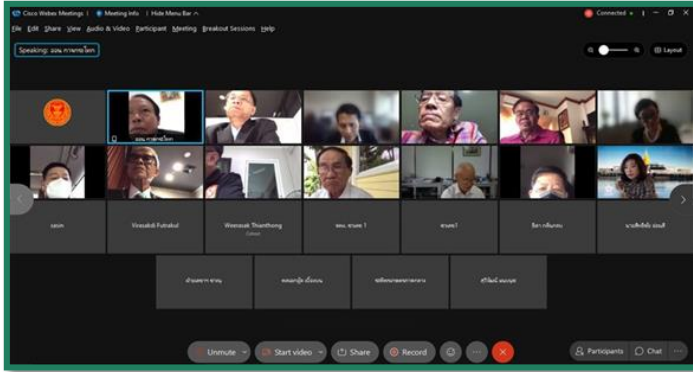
Cisco Webex Meetings | Meeting Info | Hide Menu Bar ^

Connected

File Edit Share View Audio & Video Participant Meeting Breakout Sessions Help

Speaking: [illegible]

Layout

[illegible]

sasin

Virasakdi Futrakul

Weerasak Thianthong

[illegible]

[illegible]

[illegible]

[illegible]

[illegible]

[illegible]

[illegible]

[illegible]

Unmute

Start video

Share

Record

Participants

Chat